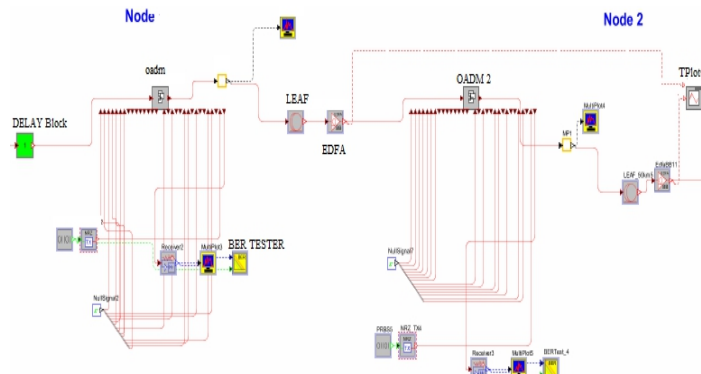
Node

Node 2

oadm

DELAY Block

LEAF

EDFA

OADM 2

TPlot

BER TESTER

Receiver2

MultPlot3

NullSignal2

NullSignal7

MultPlot4

MP1

LEAF_50km1

EdfaBB11

PRBS0

NRZ_TM

Receiver3

MultiPlot5

BERTest_4